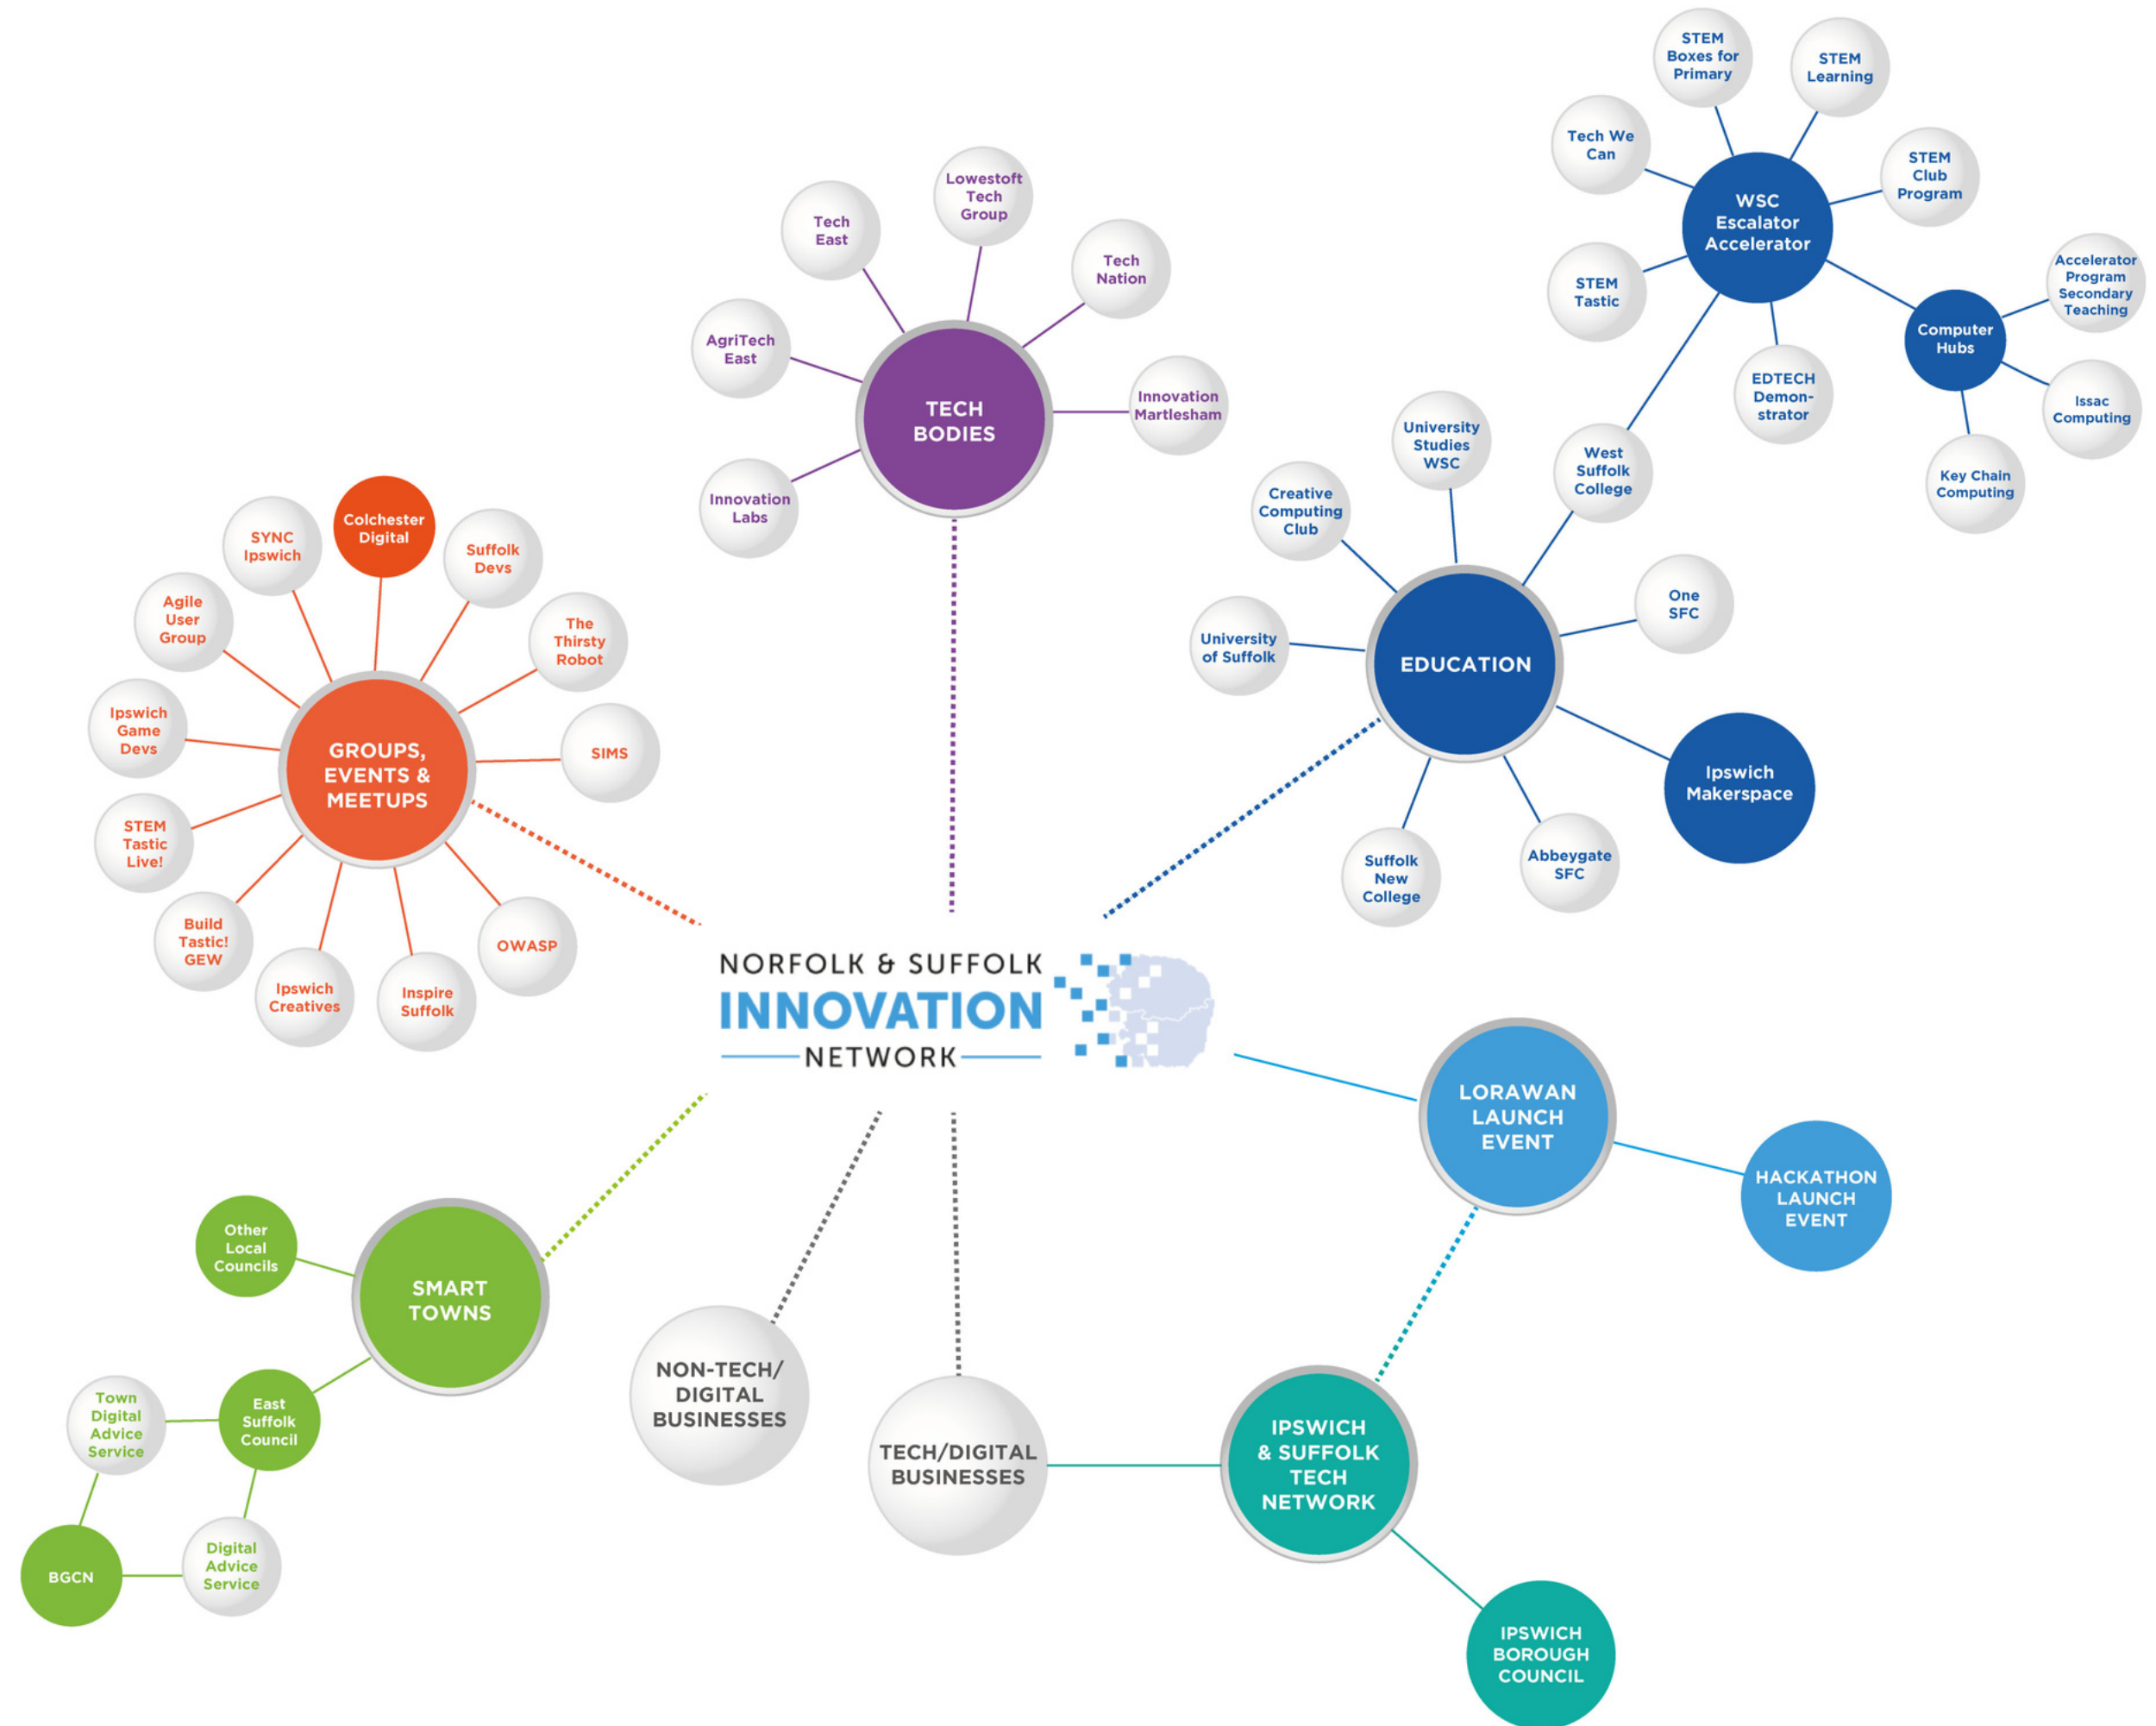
NORFOLK & SUFFOLK
INNOVATION
NETWORK

TECH BODIES
Tech East
Lowestoft Tech Group
Tech Nation
AgriTech East
Innovation Martlesham
Innovation Labs

GROUPS, EVENTS & MEETUPS
SYNC Ipswich
Colchester Digital
Suffolk Devs
Agile User Group
The Thirsty Robot
Ipswich Game Devs
SIMS
STEM Tastic Live!
Build Tastic! GEW
OWASP
Ipswich Creatives
Inspire Suffolk

EDUCATION
Creative Computing Club
University Studies WSC
West Suffolk College
University of Suffolk
One SFC
Ipswich Makerspace
Suffolk New College
Abbeygate SFC

WSC Escalator Accelerator
STEM Boxes for Primary
STEM Learning
Tech We Can
STEM Club Program
STEM Tastic
EDTECH Demon-strator
Computer Hubs
Accelerator Program Secondary Teaching
Issac Computing
Key Chain Computing

LORAWAN LAUNCH EVENT
HACKATHON LAUNCH EVENT

SMART TOWNS
Other Local Councils
East Suffolk Council
Town Digital Advice Service
BGCN
Digital Advice Service

NON-TECH/ DIGITAL BUSINESSES
TECH/DIGITAL BUSINESSES
IPSWICH & SUFFOLK TECH NETWORK
IPSWICH BOROUGH COUNCIL